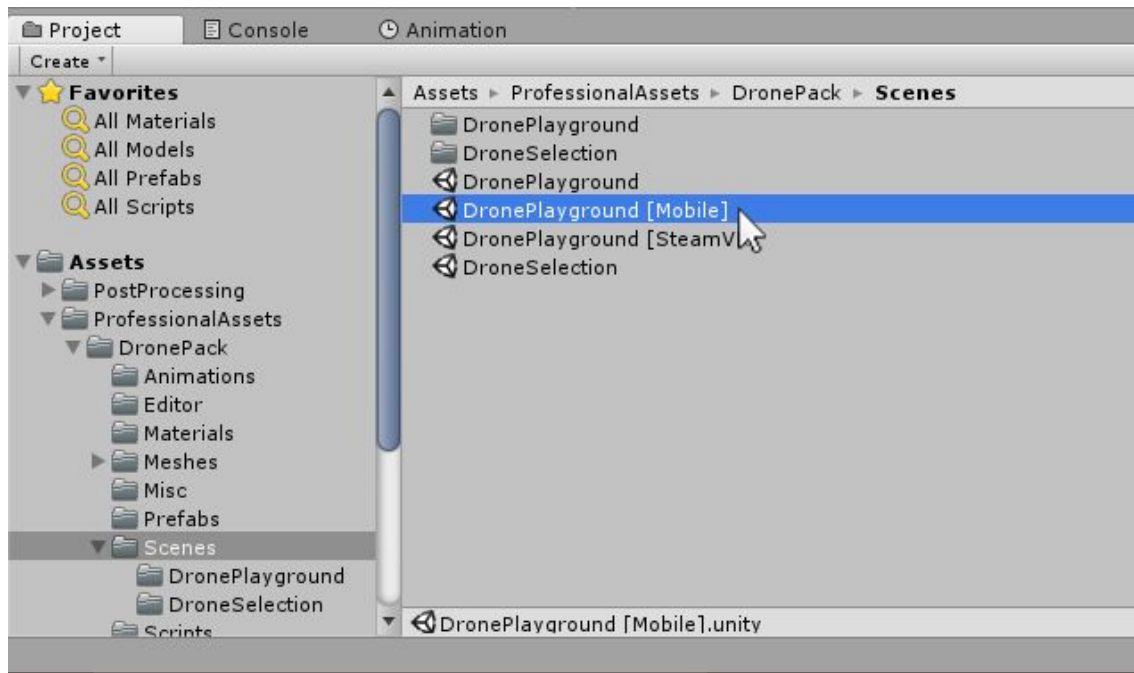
Project Console Animation

Create

Favorites
All Materials
All Models
All Prefabs
All Scripts

Assets
PostProcessing
ProfessionalAssets
DronePack
Animations
Editor
Materials
Meshes
Misc
Prefabs
Scenes
DronePlayground
DroneSelection
Scripts

Assets ▸ ProfessionalAssets ▸ DronePack ▸ **Scenes**

DronePlayground
DroneSelection
DronePlayground
DronePlayground [Mobile]
DronePlayground [SteamV
DroneSelection

DronePlayground [Mobile].unity